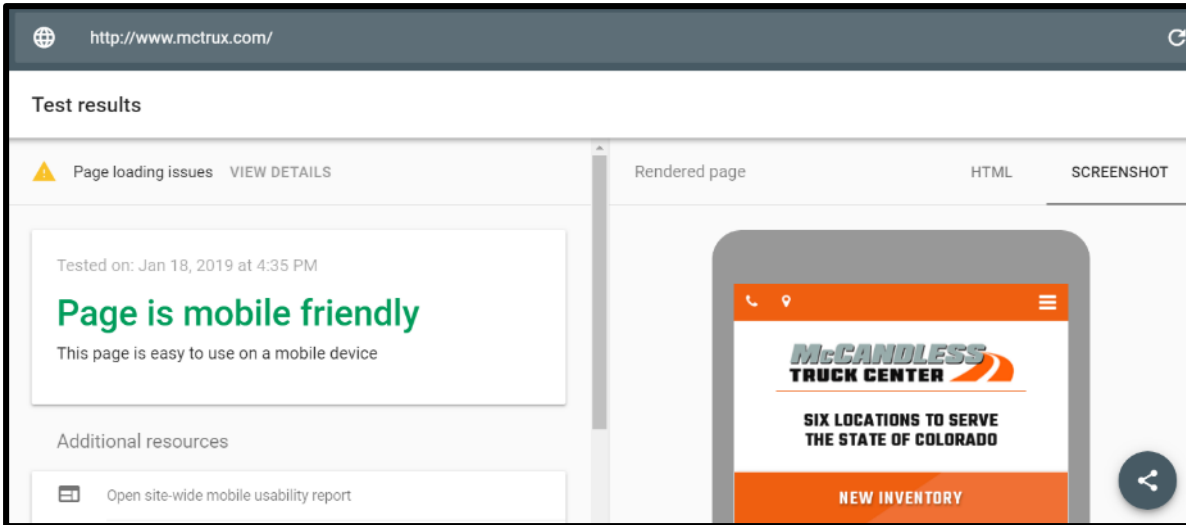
http://www.mctrux.com/

Test results

Page loading issues VIEW DETAILS

Rendered page HTML SCREENSHOT

Tested on: Jan 18, 2019 at 4:35 PM

Page is mobile friendly

This page is easy to use on a mobile device

Additional resources

Open site-wide mobile usability report

McCANDLESS TRUCK CENTER

SIX LOCATIONS TO SERVE THE STATE OF COLORADO

NEW INVENTORY